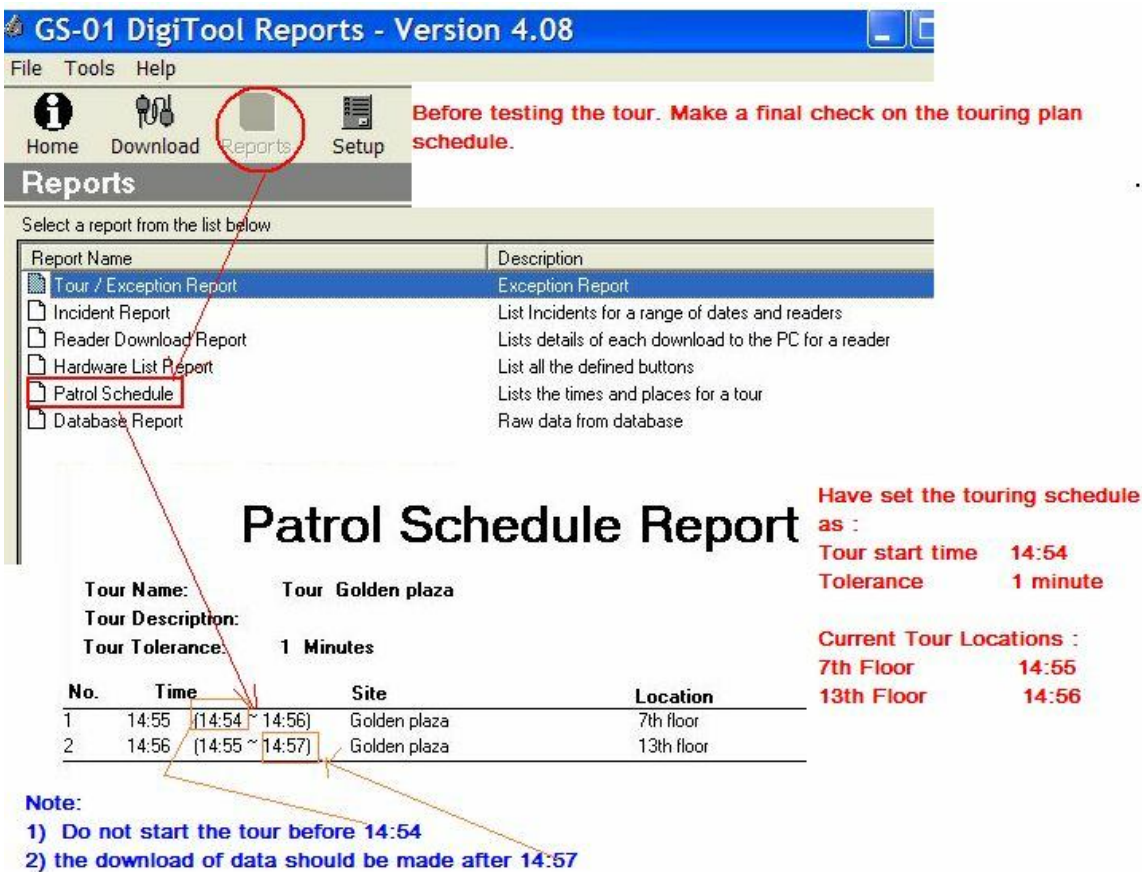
GS-01 DigiTool Reports - Version 4.08

File Tools Help

Home Download Reports Setup

Before testing the tour. Make a final check on the touring plan schedule.

Reports

Select a report from the list below

| Report Name | Description |
|---|---|
| Tour / Exception Report | Exception Report |
| Incident Report | List Incidents for a range of dates and readers |
| Reader Download Report | Lists details of each download to the PC for a reader |
| Hardware List Report | List all the defined buttons |
| Patrol Schedule | Lists the times and places for a tour |
| Database Report | Raw data from database |

Patrol Schedule Report

Have set the touring schedule as :
Tour start time 14:54
Tolerance 1 minute

Current Tour Locations :
7th Floor 14:55
13th Floor 14:56

Tour Name: Tour Golden plaza
Tour Description:
Tour Tolerance: 1 Minutes

| No. | Time | Site | Location |
|---|---|---|---|
| 1 | 14:55 (14:54 ~ 14:56) | Golden plaza | 7th floor |
| 2 | 14:56 (14:55 ~ 14:57) | Golden plaza | 13th floor |

Note:
1) Do not start the tour before 14:54
2) the download of data should be made after 14:57